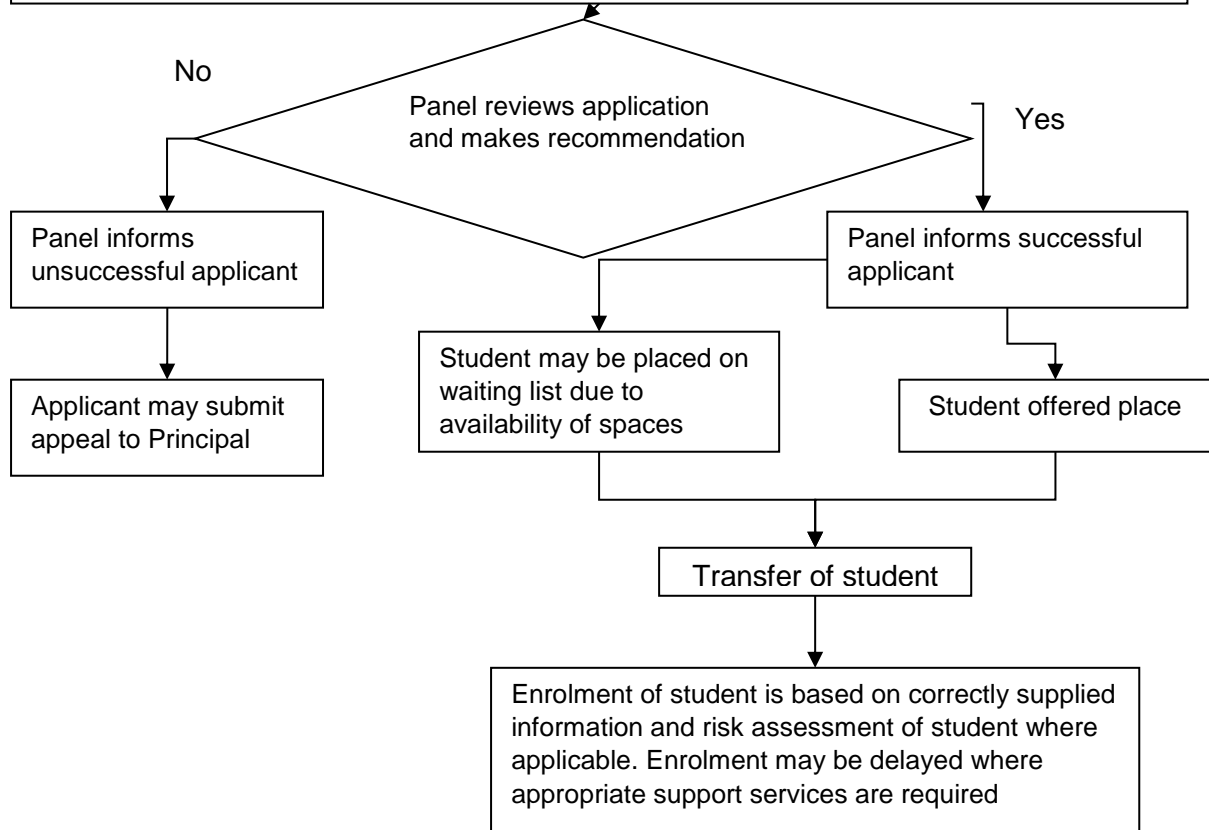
No

Panel reviews application and makes recommendation

Yes

Panel informs unsuccessful applicant

Panel informs successful applicant

Applicant may submit appeal to Principal

Student may be placed on waiting list due to availability of spaces

Student offered place

Transfer of student

Enrolment of student is based on correctly supplied information and risk assessment of student where applicable. Enrolment may be delayed where appropriate support services are required